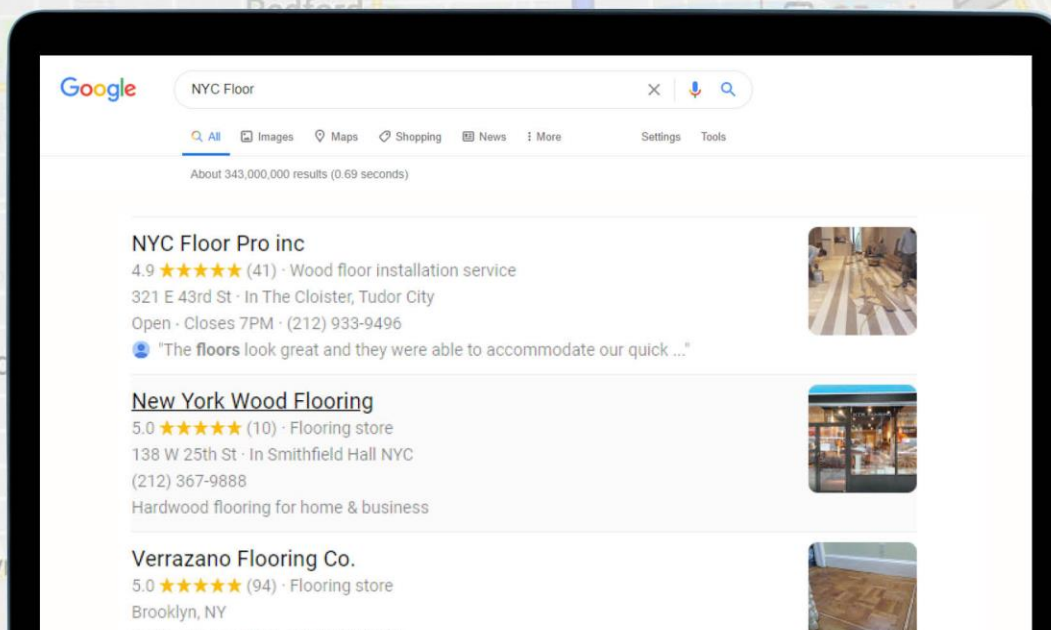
Bedford

Google NYC Floor

All Images Maps Shopping News More Settings Tools

About 343,000,000 results (0.69 seconds)

NYC Floor Pro inc
4.9 ★★★★★ (41) · Wood floor installation service
321 E 43rd St · In The Cloister, Tudor City
Open · Closes 7PM · (212) 933-9496
"The floors look great and they were able to accommodate our quick ..."

New York Wood Flooring
5.0 ★★★★★ (10) · Flooring store
138 W 25th St · In Smithfield Hall NYC
(212) 367-9888
Hardwood flooring for home & business

Verrazano Flooring Co.
5.0 ★★★★★ (94) · Flooring store
Brooklyn, NY
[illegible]